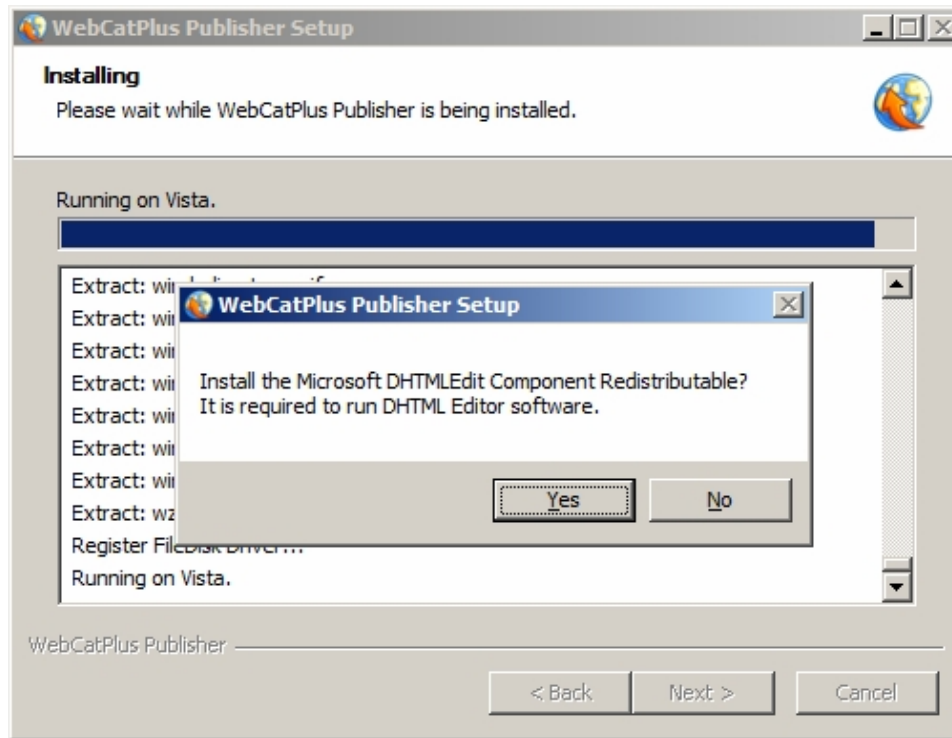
WebCatPlus Publisher Setup

Installing
Please wait while WebCatPlus Publisher is being installed.

Running on Vista.

Extract: wi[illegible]
Extract: wi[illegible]
Extract: wi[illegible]
Extract: wi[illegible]
Extract: wi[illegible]
Extract: wi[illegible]
Extract: wi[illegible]
Extract: wz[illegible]
Register Fil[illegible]
Running on Vista.

WebCatPlus Publisher Setup

Install the Microsoft DHTMLEdit Component Redistributable?
It is required to run DHTML Editor software.

Yes
No

WebCatPlus Publisher

< Back
Next >
Cancel